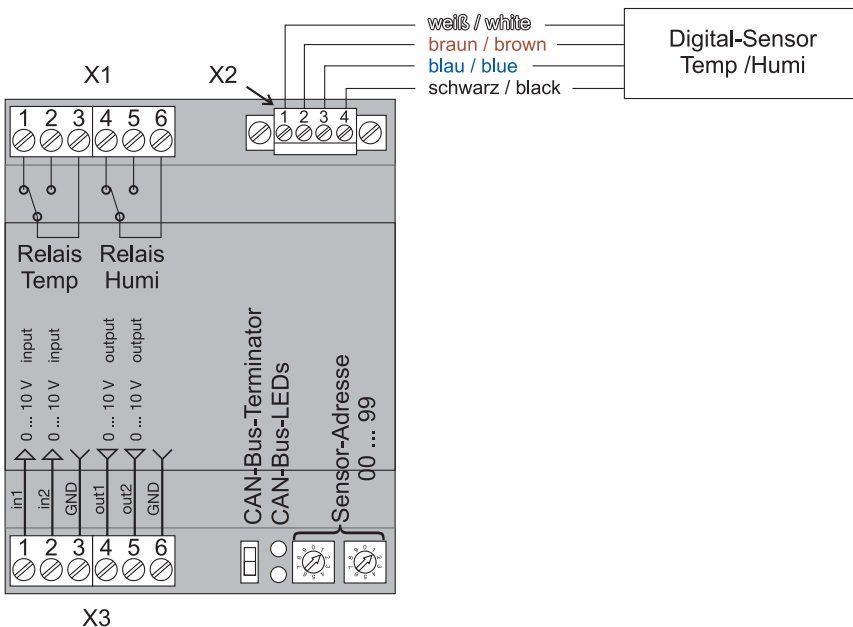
weiß / white
braun / brown
blau / blue
schwarz / black

Digital-Sensor
Temp /Humi

X1
X2

1 2 3 4 5 6

1 2 3 4

Relais
Temp

Relais
Humi

0 ... 10 V input
0 ... 10 V input
0 ... 10 V output
0 ... 10 V output

CAN-Bus-Terminator
CAN-Bus-LEDs
Sensor-Adresse
00 ... 99

in1
in2
GND
out1
out2
GND

1 2 3 4 5 6

X3